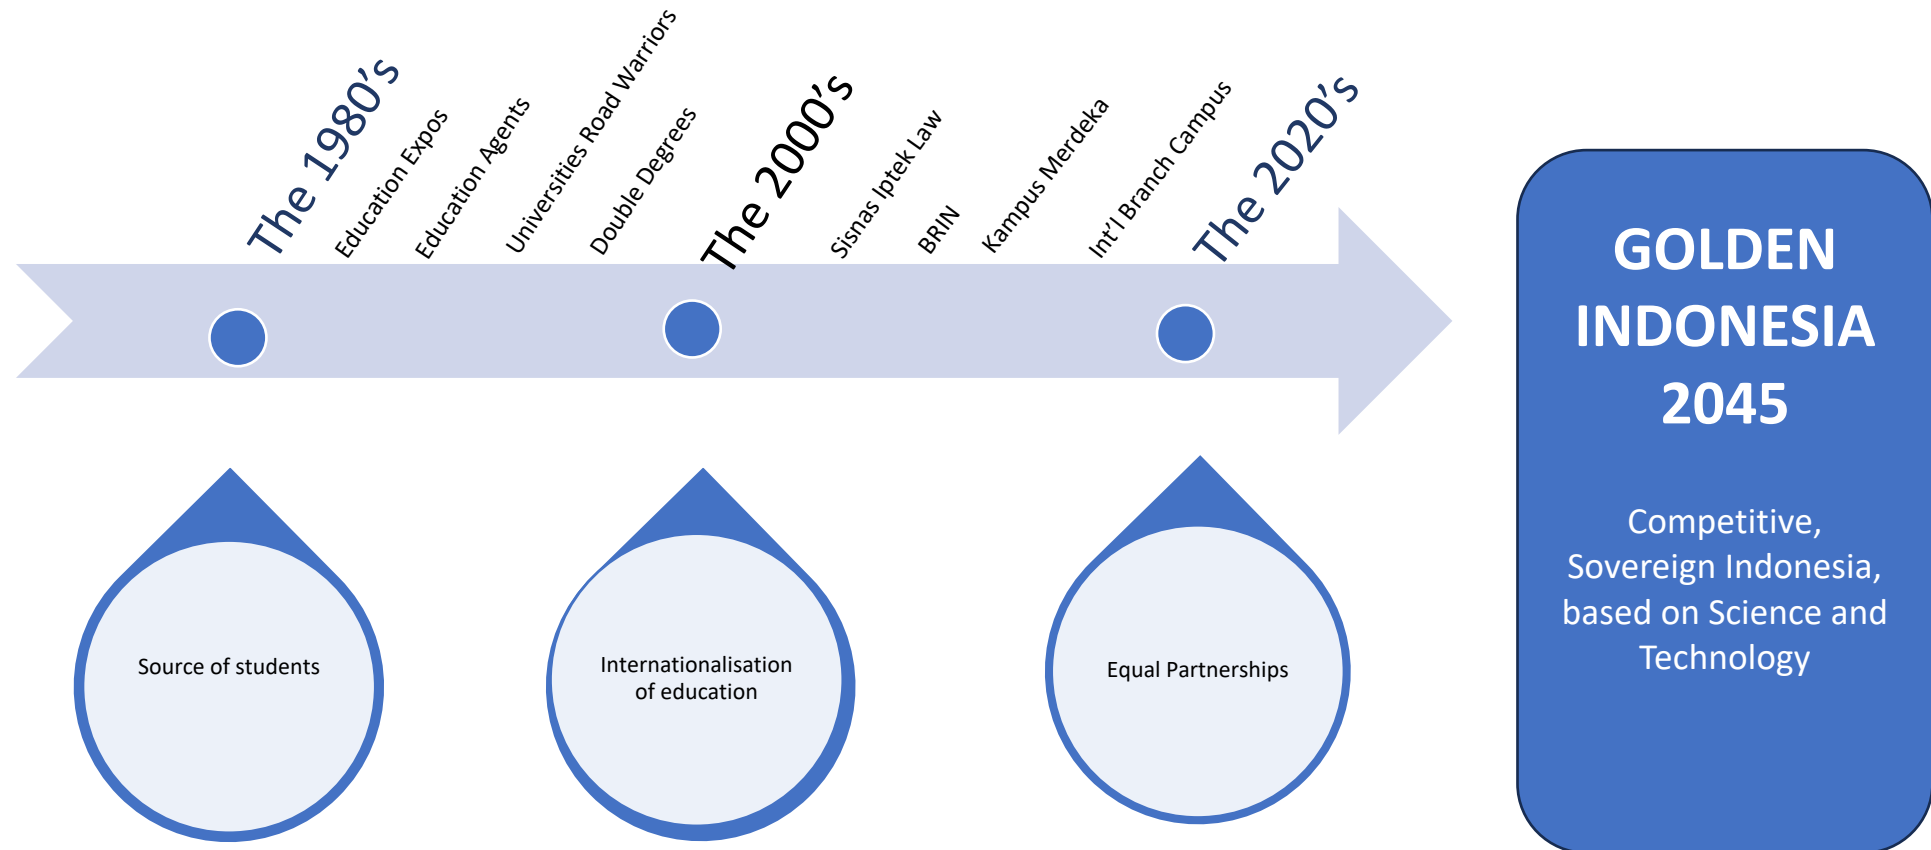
The 1980's

Education Expos

Education Agents

Universities Road Warriors

Double Degrees

The 2000's

Sisnas Iptek Law

BRIN

Kampus Merdeka

Int'l Branch Campus

The 2020's

Source of students

Internationalisation of education

Equal Partnerships

GOLDEN INDONESIA 2045

Competitive, Sovereign Indonesia, based on Science and Technology